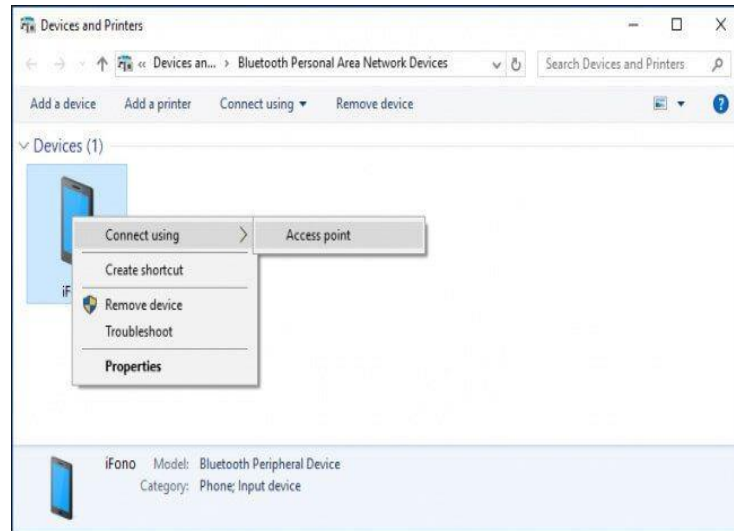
Devices and Printers

« Devices an... › Bluetooth Personal Area Network Devices

Search Devices and Printers

Add a device Add a printer Connect using ▾ Remove device

Devices (1)

iF

Connect using

Access point

Create shortcut

Remove device

Troubleshoot

Properties

iFono Model: Bluetooth Peripheral Device

Category: Phone; Input device